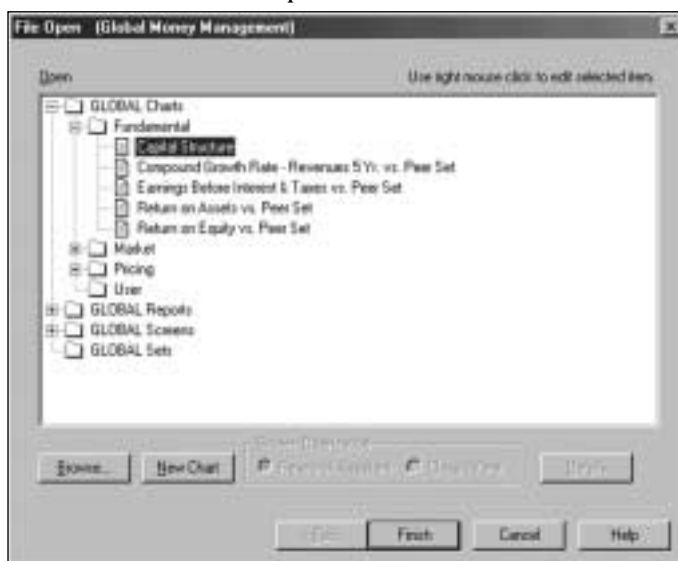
File Open (Global Money Management)

Open

Use right mouse click to edit selected item.

GLOBAL Charts
Fundamental
Capital Structure
Compound Growth Rate - Revenues 5 Yr. vs. Peer Set
Earnings Before Interest & Taxes vs. Peer Set
Return on Assets vs. Peer Set
Return on Equity vs. Peer Set
Market
Pricing
User
GLOBAL Reports
GLOBAL Screens
GLOBAL Sets

Browse...
New Chart
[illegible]
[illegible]
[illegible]
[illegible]

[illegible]
Finish
Cancel
Help